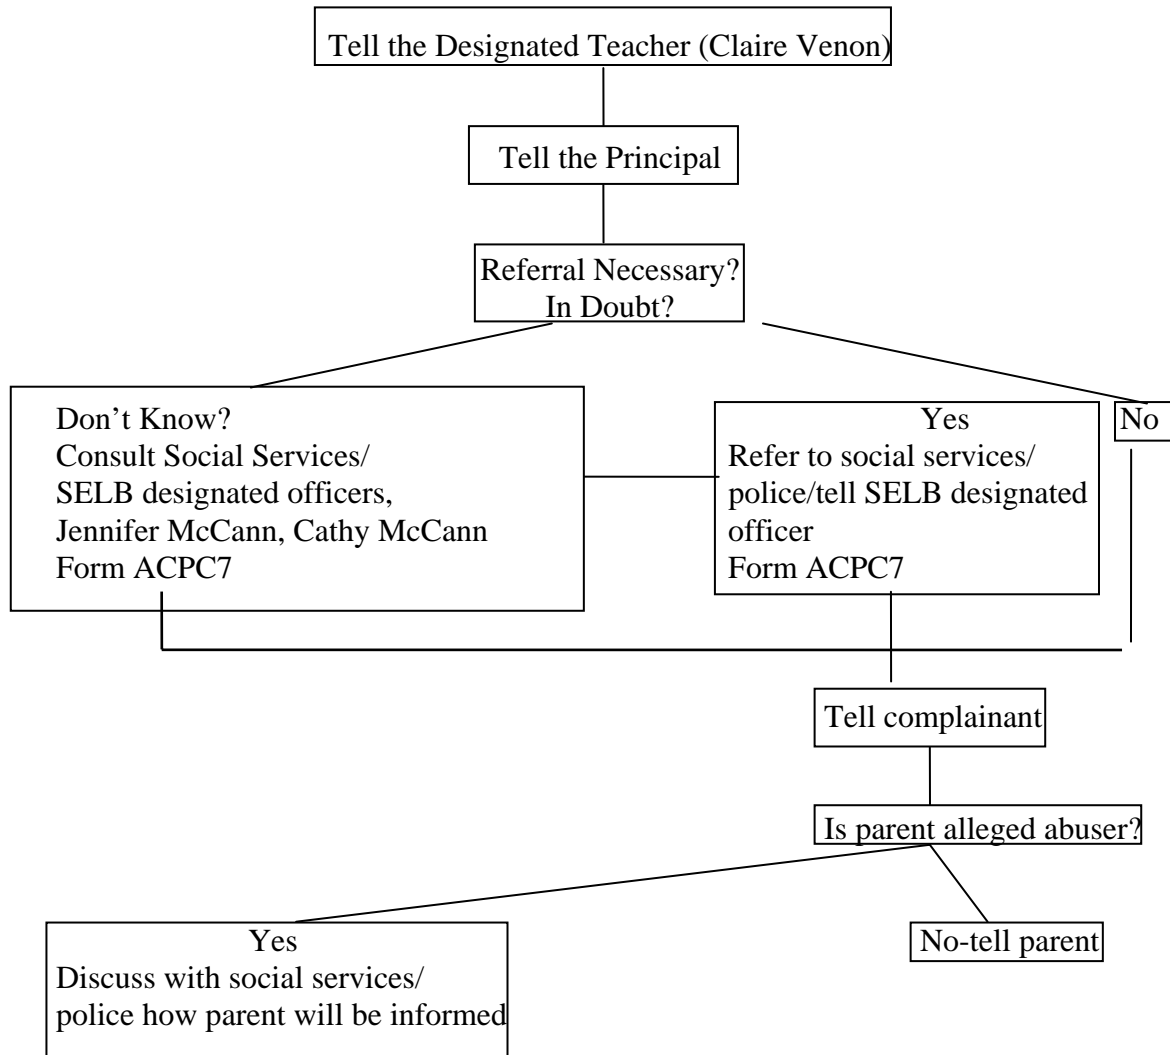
Tell the Designated Teacher (Claire Venon)

Tell the Principal

Referral Necessary?
In Doubt?

Don't Know?
Consult Social Services/
SELB designated officers,
Jennifer McCann, Cathy McCann
Form ACPC7

Yes
Refer to social services/
police/tell SELB designated officer
Form ACPC7

No

Tell complainant

Is parent alleged abuser?

Yes
Discuss with social services/
police how parent will be informed

No-tell parent